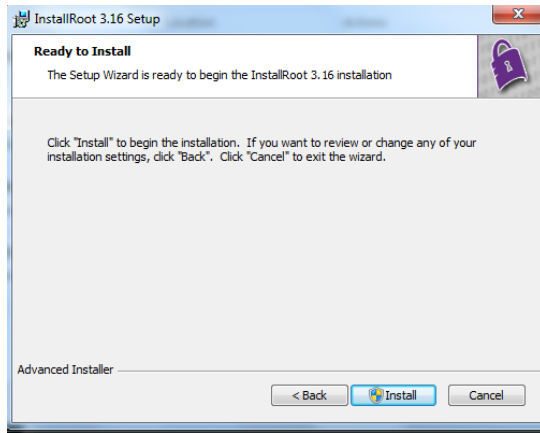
InstallRoot 3.16 Setup

Ready to Install

The Setup Wizard is ready to begin the InstallRoot 3.16 installation

Click "Install" to begin the installation. If you want to review or change any of your installation settings, click "Back". Click "Cancel" to exit the wizard.

Advanced Installer

< Back

Install

Cancel